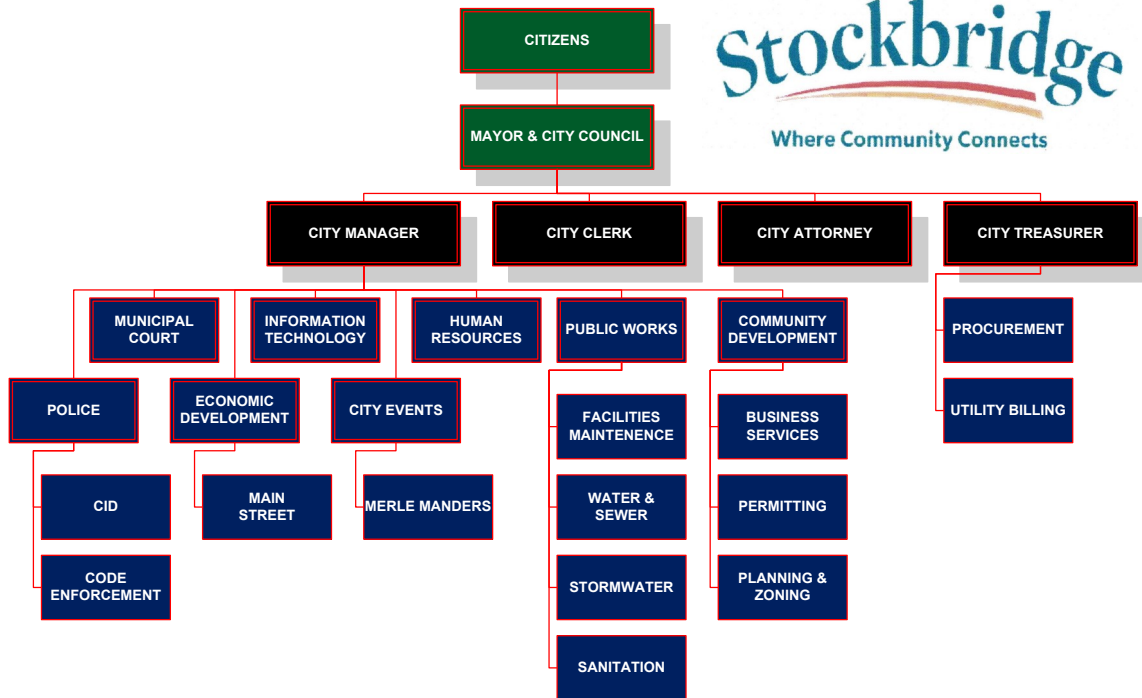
CITIZENS

Stockbridge
Where Community Connects

MAYOR & CITY COUNCIL

CITY MANAGER

CITY CLERK

CITY ATTORNEY

CITY TREASURER

MUNICIPAL COURT

INFORMATION TECHNOLOGY

HUMAN RESOURCES

PUBLIC WORKS

COMMUNITY DEVELOPMENT

PROCUREMENT

UTILITY BILLING

POLICE

ECONOMIC DEVELOPMENT

CITY EVENTS

CID

CODE ENFORCEMENT

MAIN STREET

MERLE MANDERS

FACILITIES MAINTENENCE

WATER & SEWER

STORMWATER

SANITATION

BUSINESS SERVICES

PERMITTING

PLANNING & ZONING